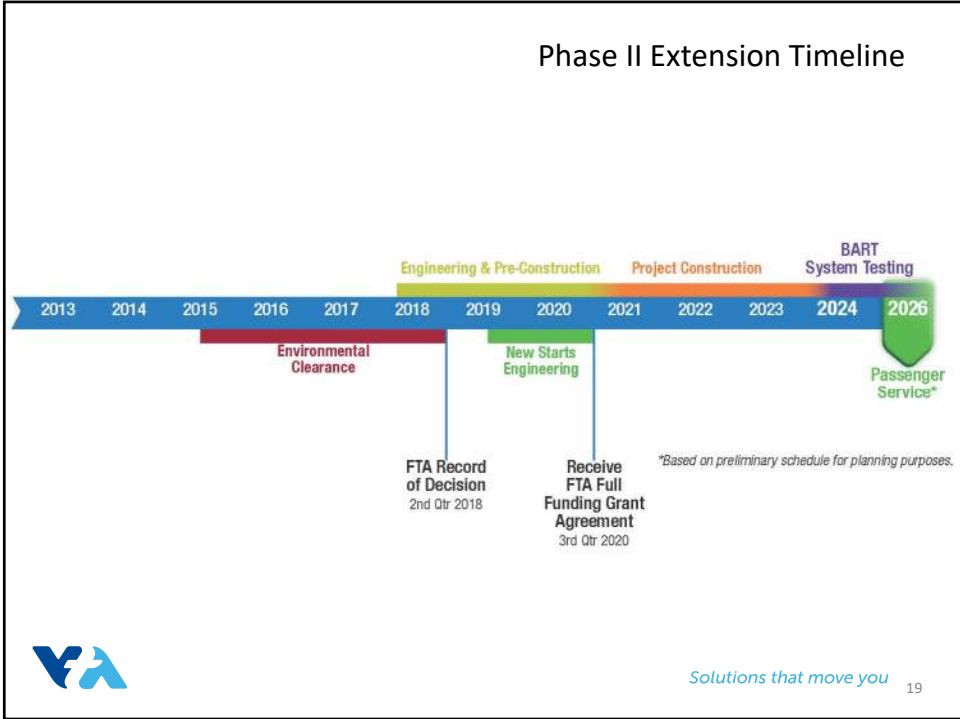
Phase II Extension Timeline

Engineering & Pre-Construction

Project Construction

BART System Testing

2013 2014 2015 2016 2017 2018 2019 2020 2021 2022 2023 2024 2026

Environmental Clearance

New Starts Engineering

Passenger Service*

FTA Record of Decision
2nd Qtr 2018

Receive FTA Full Funding Grant Agreement
3rd Qtr 2020

*Based on preliminary schedule for planning purposes.

Solutions that move you

19